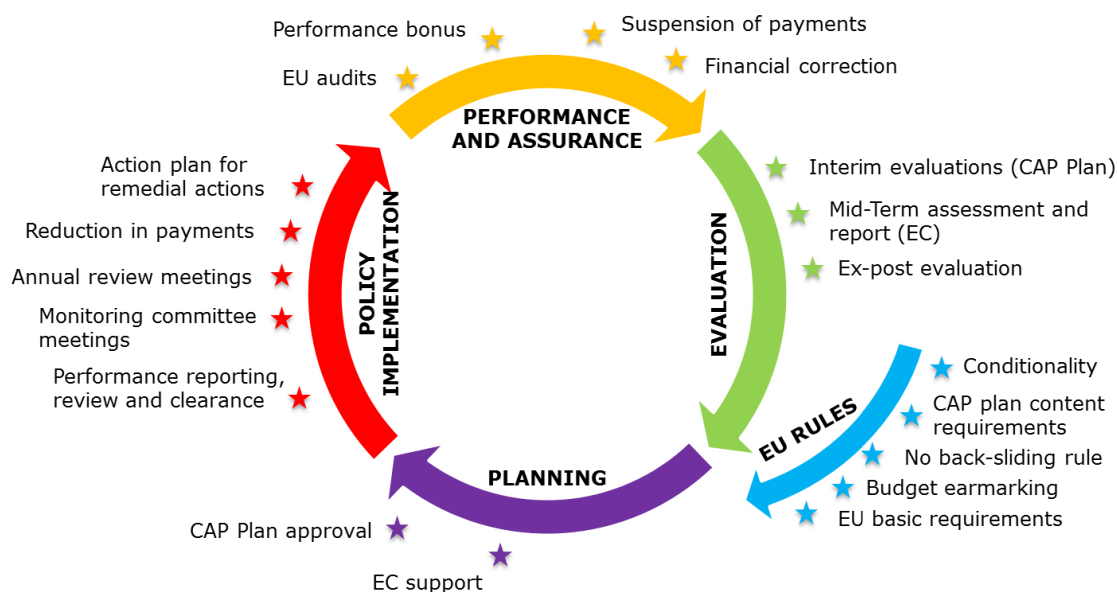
Performance bonus

Suspension of payments

EU audits

Financial correction

PERFORMANCE AND ASSURANCE

Interim evaluations (CAP Plan)

Mid-Term assessment and report (EC)

Ex-post evaluation

EVALUATION

Action plan for remedial actions

Reduction in payments

Annual review meetings

Monitoring committee meetings

Performance reporting, review and clearance

POLICY IMPLEMENTATION

Conditionality

CAP plan content requirements

No back-sliding rule

Budget earmarking

EU basic requirements

EU RULES

PLANNING

CAP Plan approval

EC support